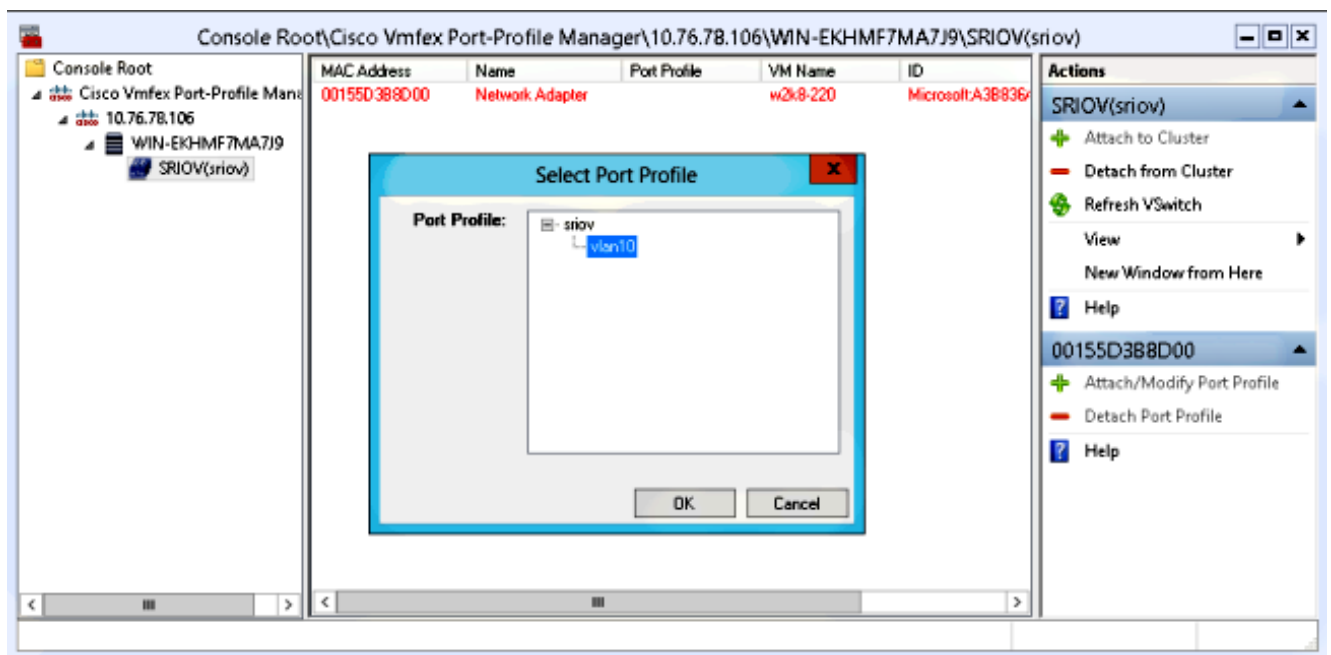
Console Root\Cisco Vmfex Port-Profile Manager\10.76.78.106\WIN-EKHMF7MA7J9\SRIOV(sriov)

Console Root
Cisco Vmfex Port-Profile Mana
10.76.78.106
WIN-EKHMF7MA7J9
SRIOV(sriov)

| MAC Address | Name | Port Profile | VM Name | ID |
|---|---|---|---|---|
| 00155D3B8D00 | Network Adapter | | w2k8-220 | Microsoft:A3B836 |

Select Port Profile

Port Profile:
sriov
vlan10

OK
Cancel

Actions
SRIOV(sriov)
Attach to Cluster
Detach from Cluster
Refresh VSwitch
View
New Window from Here
Help
00155D3B8D00
Attach/Modify Port Profile
Detach Port Profile
Help